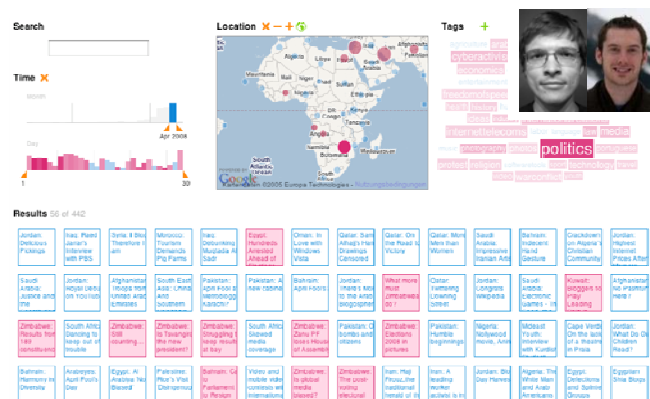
Search

Time

Apr 2008

1

30

Location

Google

Kartendaten ©2008 Europa Technologies - Nutzungsbedingungen

Tags +

cyberactivism

economics

internet telecoms

media

politics

Results 56 of 442

| Jordan: Delicious Pickings | Iraq: Read Jane's Interview with PBS | Syria: 8 Blogs Therefore I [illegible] | Morocco: Tourism Demands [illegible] | Iraq: Debunking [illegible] | Egypt: Hundreds Arrested Ahead of | Oman: In Love with Windows Vista | Qatar: Some Arab's Interest Drawings Censored | Qatar: On the Road to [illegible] | Qatar: More than Women | Saudi Arabia: Sharpening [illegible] | Bahrain: Indecent: Fix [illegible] | Checkdown on Algeria's Criminal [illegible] | Jordan: Highest Internet Community After |
|---|---|---|---|---|---|---|---|---|---|---|---|---|---|
| Saudi Arabia: Justice and the | Jordan: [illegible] | Afghanistan: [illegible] | South East Asia: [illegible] | Iraq: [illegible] Weblogs for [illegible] | Bahrain: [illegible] | Pakistan: A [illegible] | Bahrain: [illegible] | What more must Zimbabwe do | Qatar: Strange Loving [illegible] | Saudi Arabia: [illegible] Wikipedia | Bahrain: Electronic Games - to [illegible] | Kuwait: Bloggers to Play Leading | Afghanistan: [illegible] |
| Zimbabwe: Results from 180 constituencies | South Africa: Dancing to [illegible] | Zimbabwe: Still counting | Zimbabwe: Is Tsvangirai the new president? | Zimbabwe: Pressure keeps Mugabe at bay | South Africa: Skewed media coverage | Pakistan: Zardari Party: PT House of Assembly | Pakistan: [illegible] bombs and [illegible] | Zimbabwe: Elections 2008 in pictures | Nigeria: Nollywood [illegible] | Midwest: Will Ethiopia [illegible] | Cape Verde: On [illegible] Freedom in the Press | Jordan: What Do Children Read? |
| Bahrain: Harmony in Diversity | Egypt: Al Arabia: April Fool's Day | Egypt: Al Arabia: No Bread | Pakistan: Pilot's Fish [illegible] | Zimbabwe: Parliament to Parliament | Video and mobile video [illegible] | Zimbabwe: Is global media biased? | Zimbabwe: The post-election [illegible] | Iran: Ha Haj Firouz, the traditional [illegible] | Iran: A leading hardline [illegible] | Saudi Arabia: The White Man and the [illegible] | Saudi Arabia: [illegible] | Egypt: Deleuzians and Nationalism | Egypt: Site Blogs |